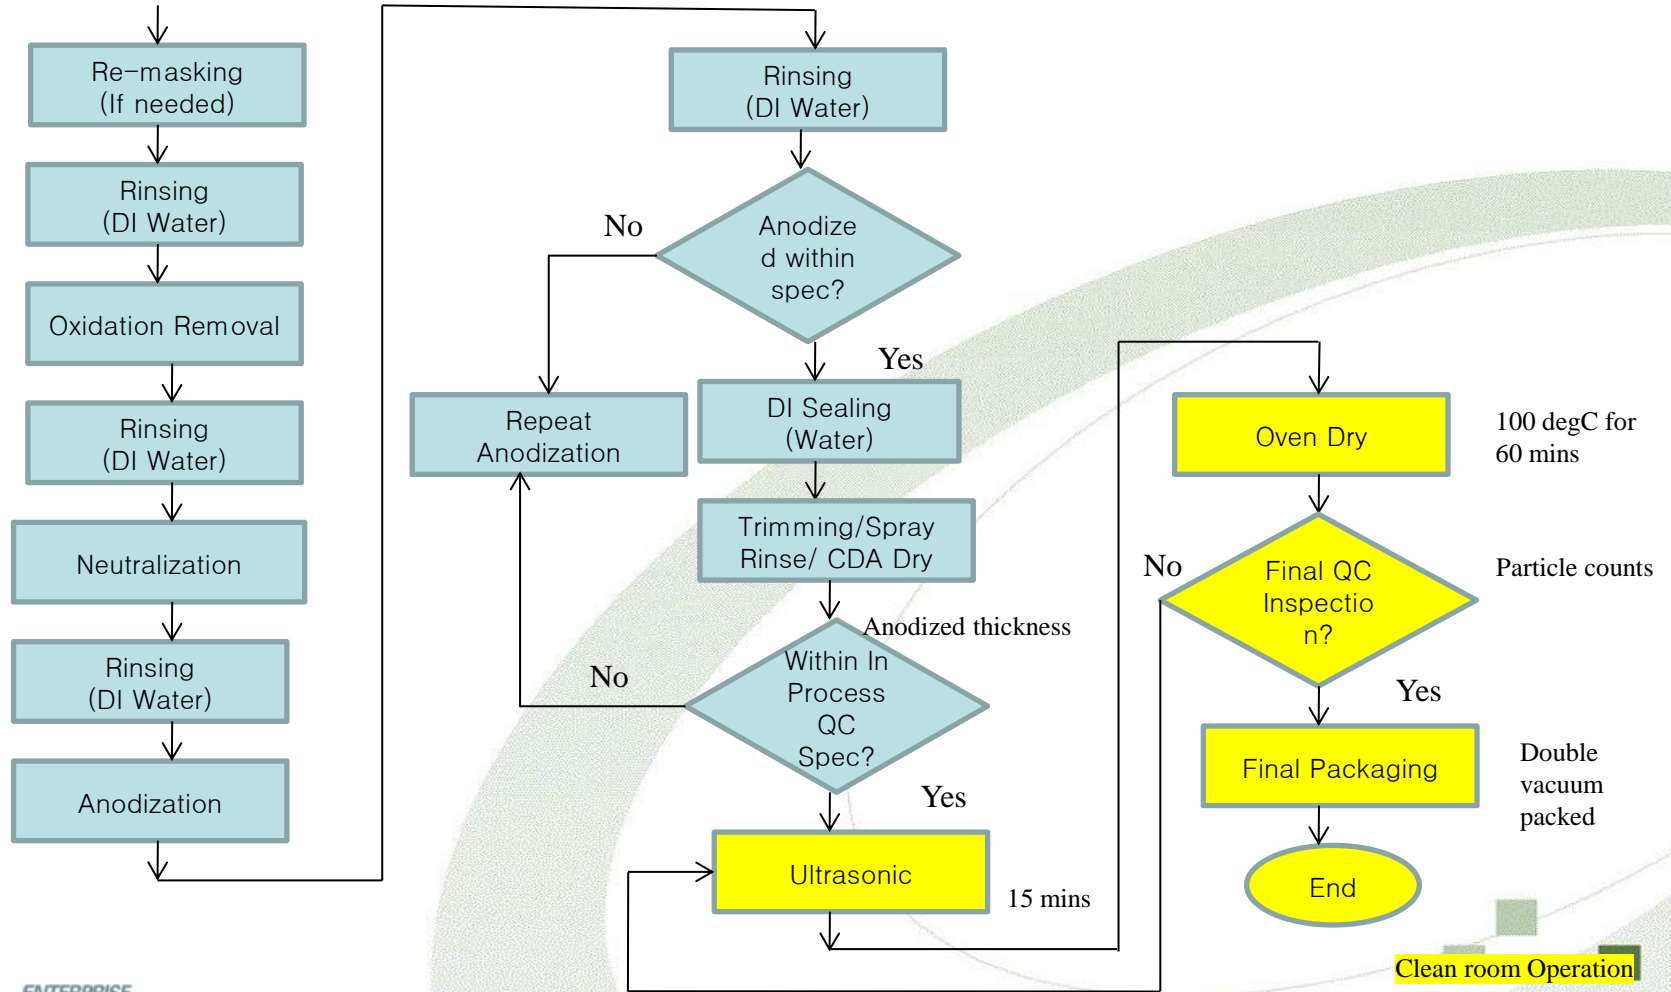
Re-masking
(If needed)

Rinsing
(DI Water)

Oxidation Removal

Rinsing
(DI Water)

Neutralization

Rinsing
(DI Water)

Anodization

Rinsing
(DI Water)

No

Anodize
d within
spec?

Yes

Repeat
Anodization

DI Sealing
(Water)

Trimming/Spray
Rinse/ CDA Dry

Anodized thickness

No

Within In
Process
QC
Spec?

Yes

Ultrasonic

15 mins

Oven Dry

100 degC for
60 mins

No

Final QC
Inspectio
n?

Particle counts

Yes

Final Packaging

Double
vacuum
packed

End

Clean room Operation

ENTERPRISE